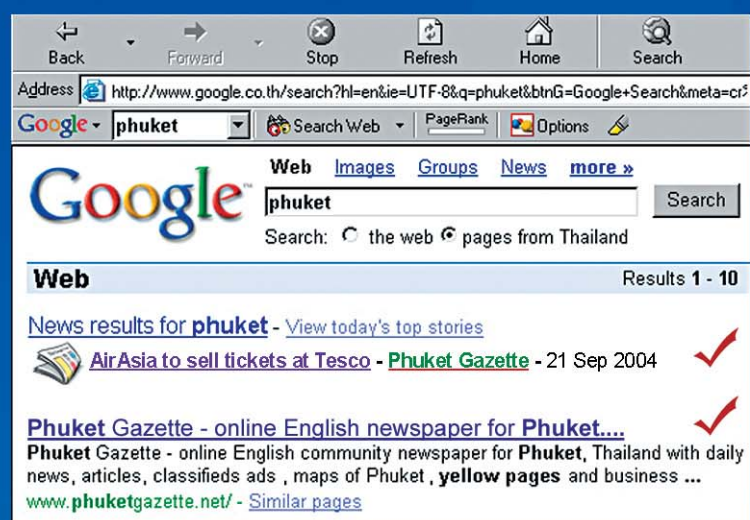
Back Forward Stop Refresh Home Search

Address http://www.google.co.th/search?hl=en&ie=UTF-8&q=phuket&btnG=Google+Search&meta=cr

Google phuket Search Web PageRank Options

Google™

Web Images Groups News more »

phuket

Search

Search: the web pages from Thailand

Web Results 1 - 10

News results for phuket - View today's top stories

AirAsia to sell tickets at Tesco - Phuket Gazette - 21 Sep 2004

Phuket Gazette - online English newspaper for Phuket....

Phuket Gazette - online English community newspaper for Phuket, Thailand with daily news, articles, classifieds ads , maps of Phuket , yellow pages and business ...

www.phuketgazette.net/ - Similar pages